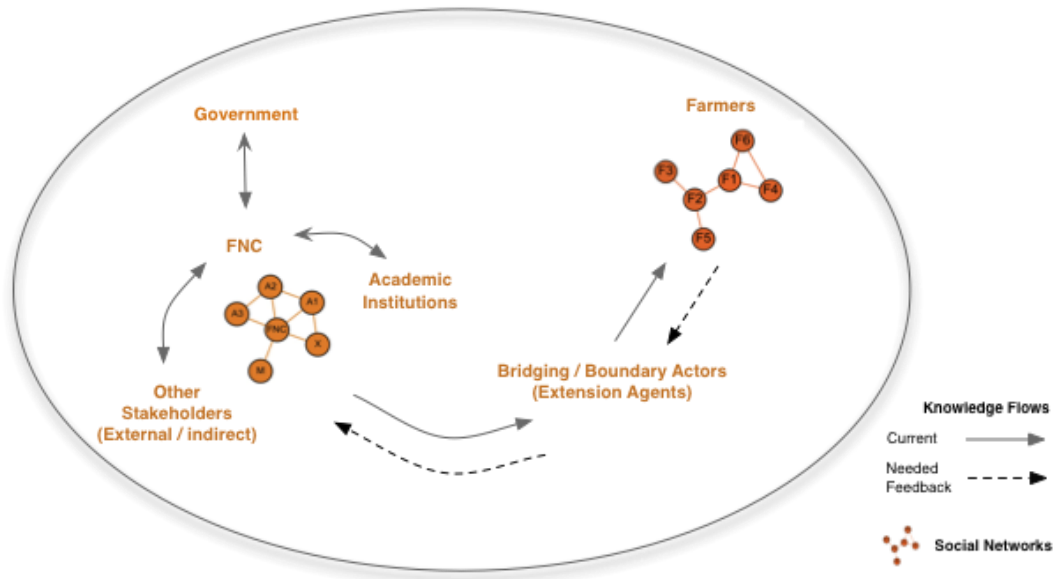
Government

Farmers

F6
F3
F1
F4
F2
F5

FNC

Academic Institutions

A2
A1
A3
FNC
X
M

Other Stakeholders (External / indirect)

Bridging / Boundary Actors (Extension Agents)

Knowledge Flows

Current

Needed Feedback

Social Networks